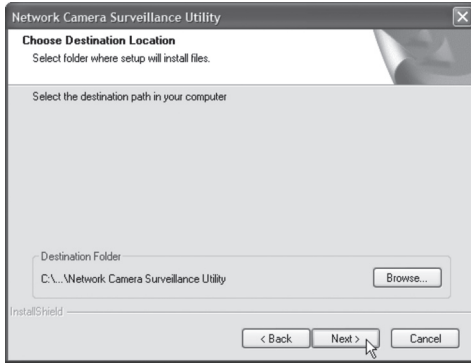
Network Camera Surveillance Utility

Choose Destination Location

Select folder where setup will install files.

Select the destination path in your computer

Destination Folder

C:\...\Network Camera Surveillance Utility

Browse...

InstallShield

< Back

Next >

Cancel